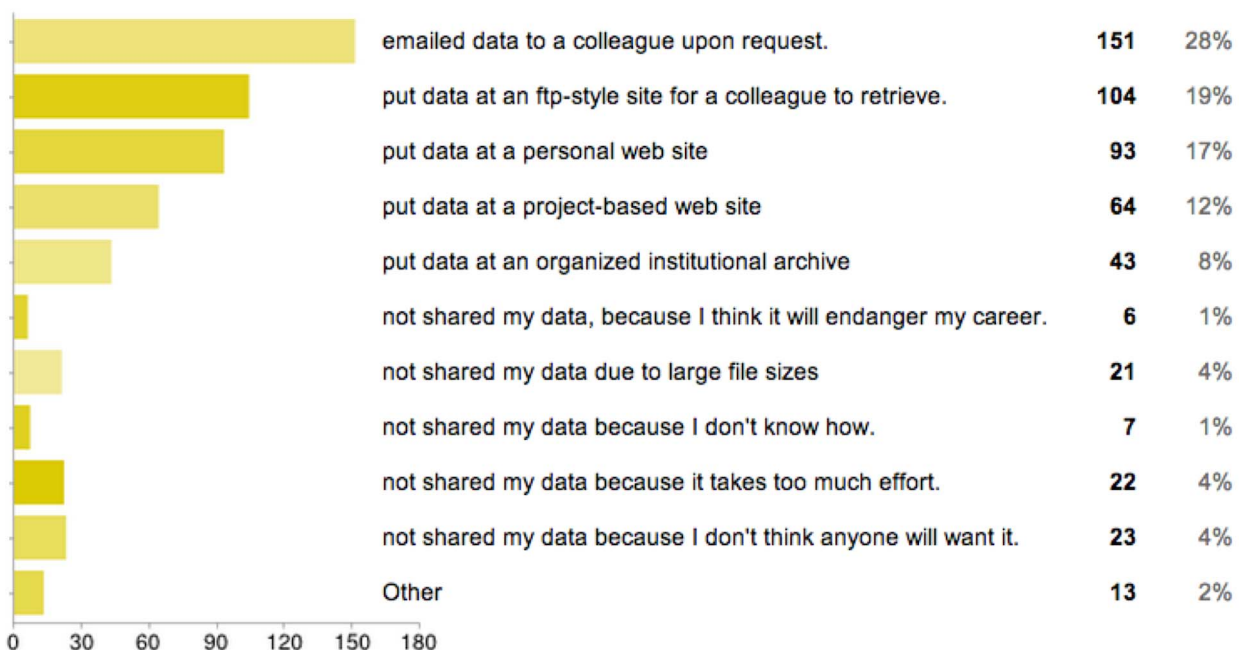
| | | |
|---|---|---|
| emailed data to a colleague upon request. | 151 | 28% |
| put data at an ftp-style site for a colleague to retrieve. | 104 | 19% |
| put data at a personal web site | 93 | 17% |
| put data at a project-based web site | 64 | 12% |
| put data at an organized institutional archive | 43 | 8% |
| not shared my data, because I think it will endanger my career. | 6 | 1% |
| not shared my data due to large file sizes | 21 | 4% |
| not shared my data because I don't know how. | 7 | 1% |
| not shared my data because it takes too much effort. | 22 | 4% |
| not shared my data because I don't think anyone will want it. | 23 | 4% |
| Other | 13 | 2% |

0 30 60 90 120 150 180